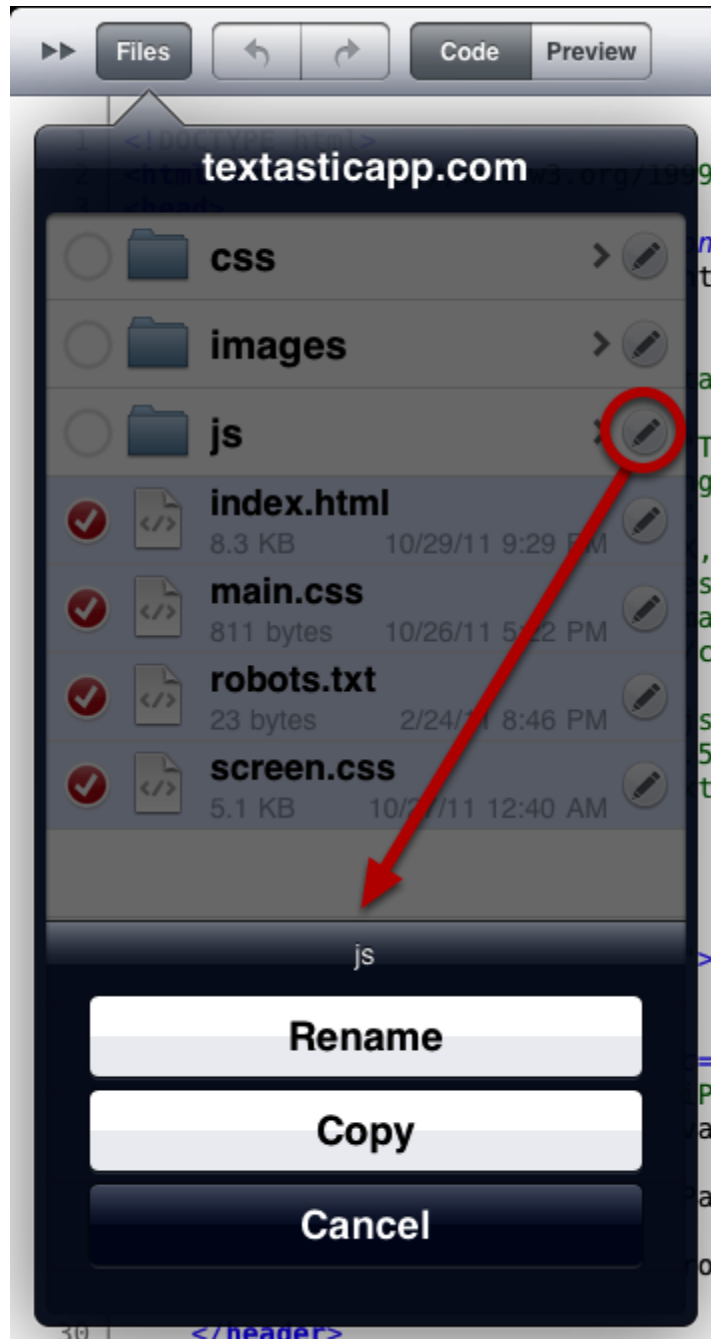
Files Code Preview

textasticapp.com

css

images

js

index.html
8.3 KB 10/29/11 9:29 PM

main.css
811 bytes 10/26/11 5:22 PM

robots.txt
23 bytes 2/24/11 8:46 PM

screen.css
5.1 KB 10/2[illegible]/11 12:40 AM

js

Rename

Copy

Cancel

30 </header>